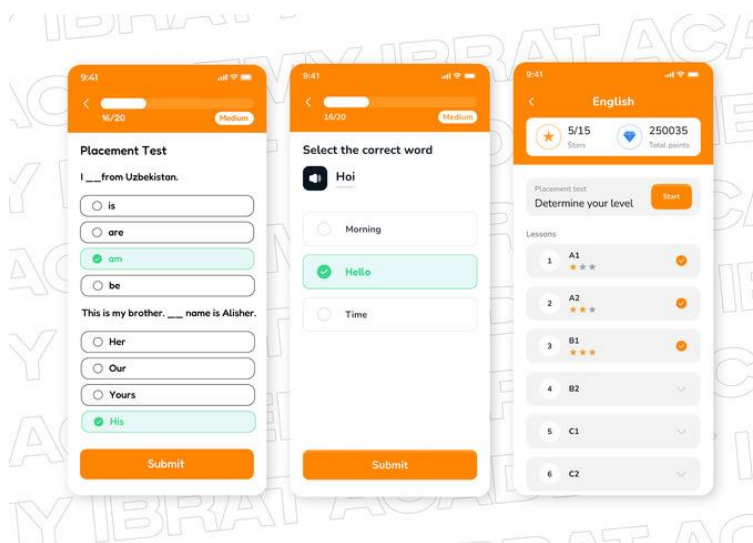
IBRAT ACADEMY IBRAT ACADEMY

9:41

16/20

Medium

Placement Test

I ___from Uzbekistan.

is

are

am

be

This is my brother. ___ name is Alisher.

Her

Our

Yours

His

Submit

9:41

16/20

Medium

Select the correct word

Hoi

Morning

Hello

Time

Submit

9:41

English

5/15

Stars

250035

Total points

Placement test

Determine your level

Start

Lessons

1 A1

2 A2

3 B1

4 B2

5 C1

6 C2